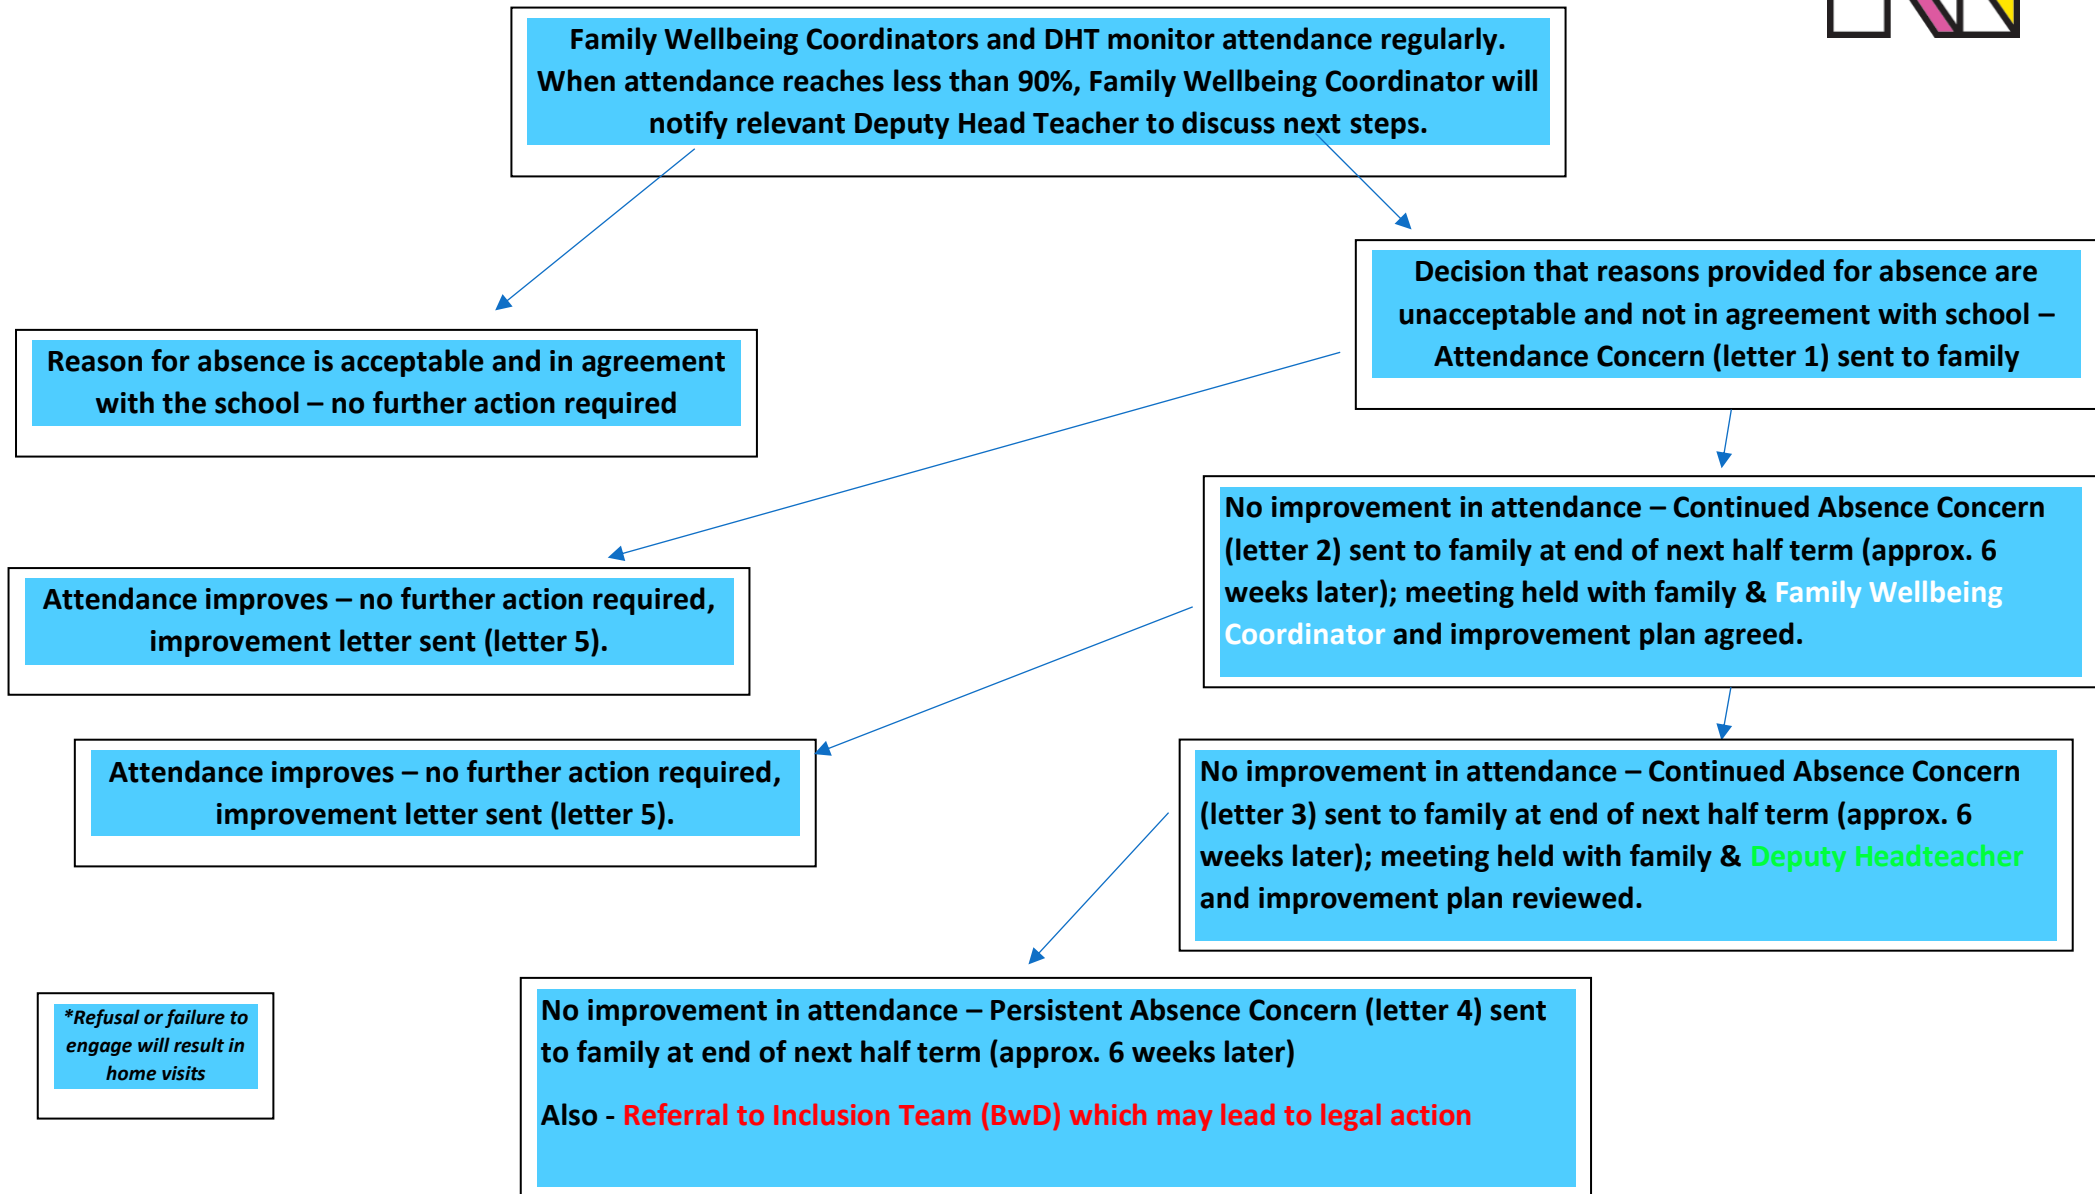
Family Wellbeing Coordinators and DHT monitor attendance regularly. When attendance reaches less than 90%, Family Wellbeing Coordinator will notify relevant Deputy Head Teacher to discuss next steps.

Reason for absence is acceptable and in agreement with the school – no further action required

Decision that reasons provided for absence are unacceptable and not in agreement with school – Attendance Concern (letter 1) sent to family

No improvement in attendance – Continued Absence Concern (letter 2) sent to family at end of next half term (approx. 6 weeks later); meeting held with family & Family Wellbeing Coordinator and improvement plan agreed.

Attendance improves – no further action required, improvement letter sent (letter 5).

Attendance improves – no further action required, improvement letter sent (letter 5).

No improvement in attendance – Continued Absence Concern (letter 3) sent to family at end of next half term (approx. 6 weeks later); meeting held with family & Deputy Headteacher and improvement plan reviewed.

*Refusal or failure to engage will result in home visits

No improvement in attendance – Persistent Absence Concern (letter 4) sent to family at end of next half term (approx. 6 weeks later)

Also - Referral to Inclusion Team (BwD) which may lead to legal action